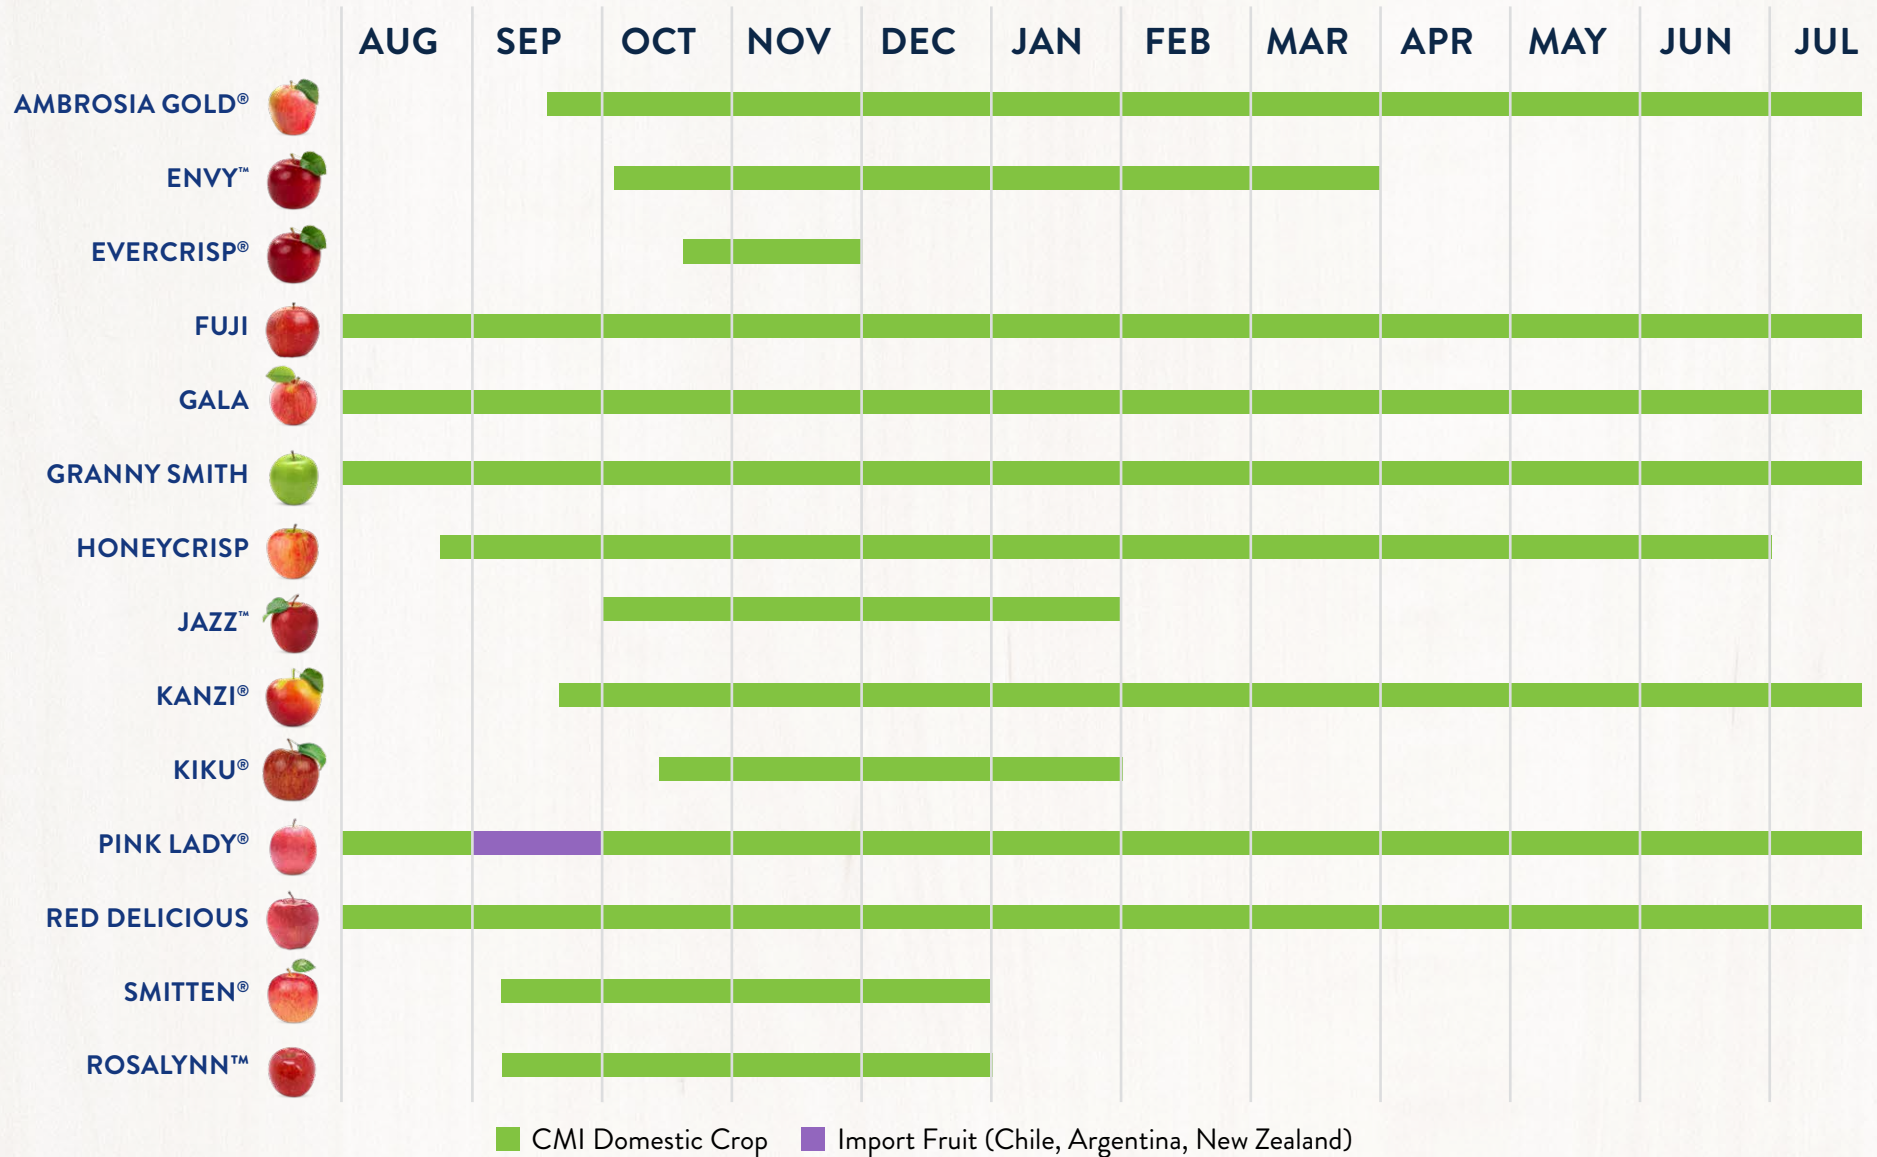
| | AUG | SEP | OCT | NOV | DEC | JAN | FEB | MAR | APR | MAY | JUN | JUL |
|---|---|---|---|---|---|---|---|---|---|---|---|---|
| AMBROSIA GOLD® | | | | | | | | | | | | |
| ENVY™ | | | | | | | | | | | | |
| EVERCRISP® | | | | | | | | | | | | |
| FUJI | | | | | | | | | | | | |
| GALA | | | | | | | | | | | | |
| GRANNY SMITH | | | | | | | | | | | | |
| HONEYCRISP | | | | | | | | | | | | |
| JAZZ™ | | | | | | | | | | | | |
| KANZI® | | | | | | | | | | | | |
| KIKU® | | | | | | | | | | | | |
| PINK LADY® | | | | | | | | | | | | |
| RED DELICIOUS | | | | | | | | | | | | |
| SMITTEN® | | | | | | | | | | | | |
| ROSALYNN™ | | | | | | | | | | | | |

CMI Domestic Crop Import Fruit (Chile, Argentina, New Zealand)